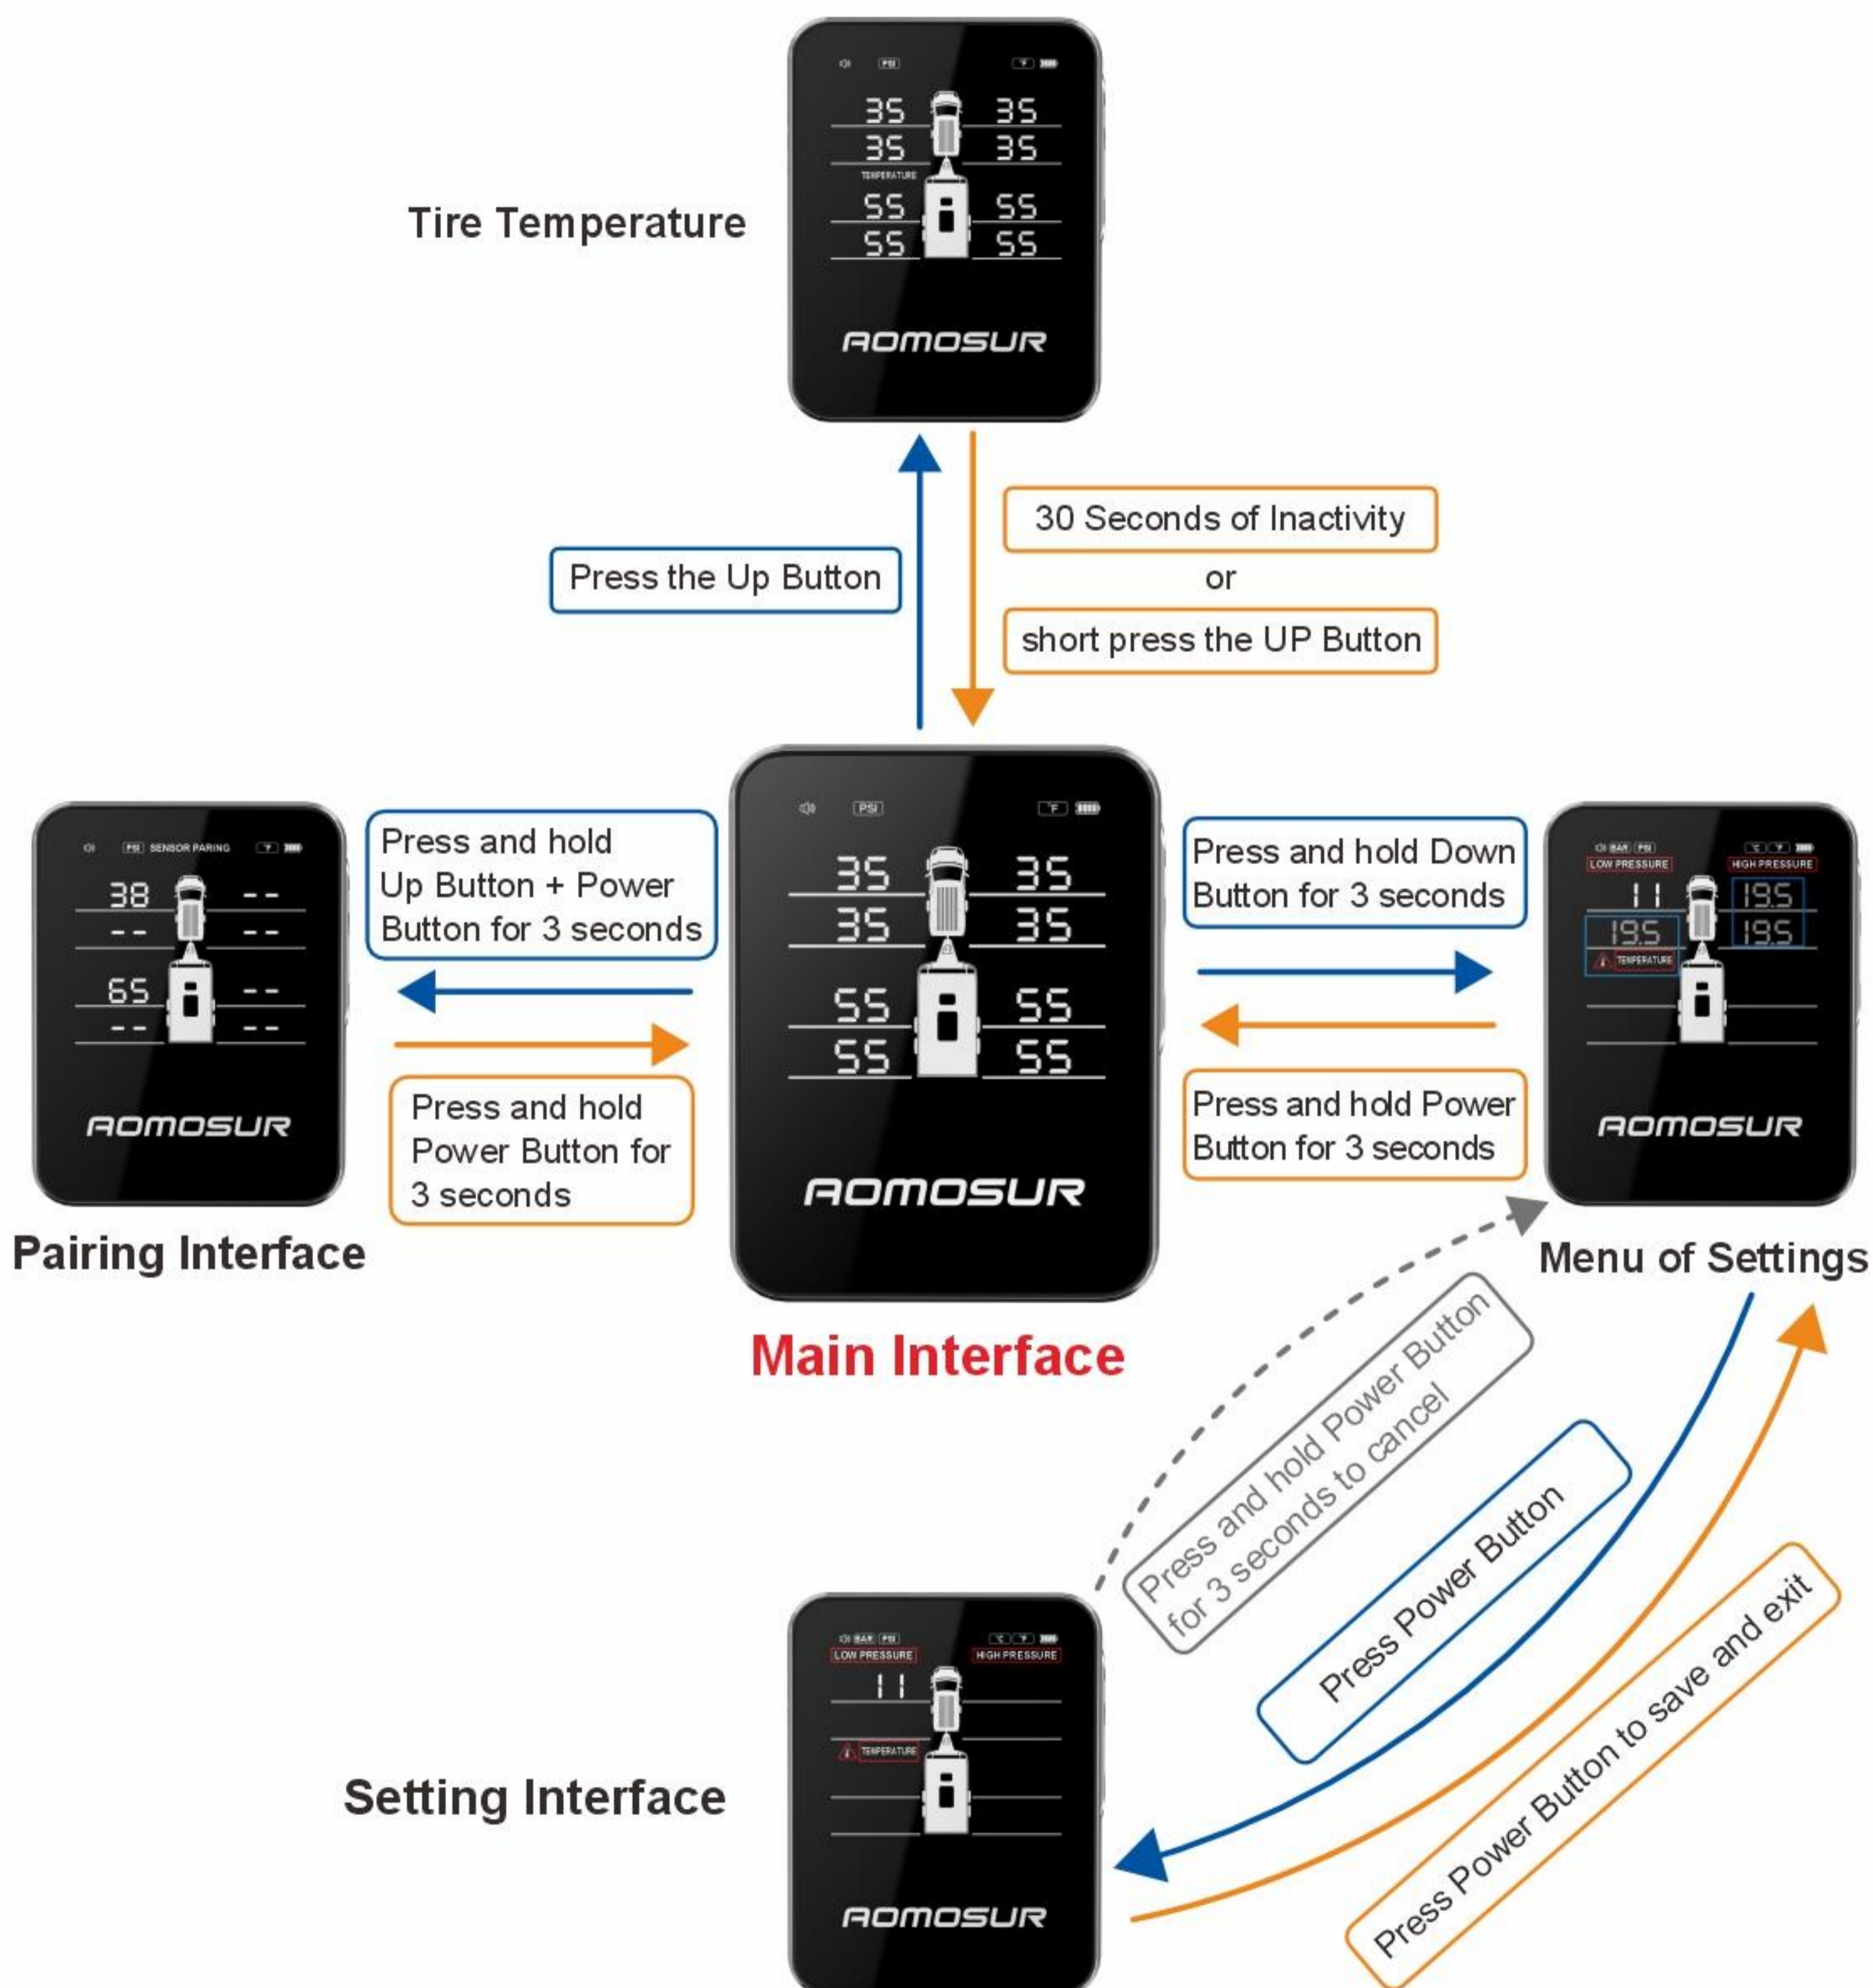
Tire Temperature

PSI

35 35
35 35
TEMPERATURE
55 55
55 55

AOMOSUR

Press the Up Button

30 Seconds of Inactivity
or
short press the UP Button

PSI SENSOR PARING
38 --
-- --
65 --
-- --
AOMOSUR

Pairing Interface

Press and hold Up Button + Power Button for 3 seconds

Press and hold Power Button for 3 seconds

PSI °F
35 35
35 35
55 55
55 55
AOMOSUR

Main Interface

Press and hold Down Button for 3 seconds

Press and hold Power Button for 3 seconds

BAR PSI °C °F
LOW PRESSURE HIGH PRESSURE
11 19.5
19.5 19.5
TEMPERATURE
AOMOSUR

Menu of Settings

Press and hold Power Button for 3 seconds to cancel

Press Power Button

Press Power Button to save and exit

BAR PSI °C °F
LOW PRESSURE HIGH PRESSURE
11
TEMPERATURE
AOMOSUR

Setting Interface